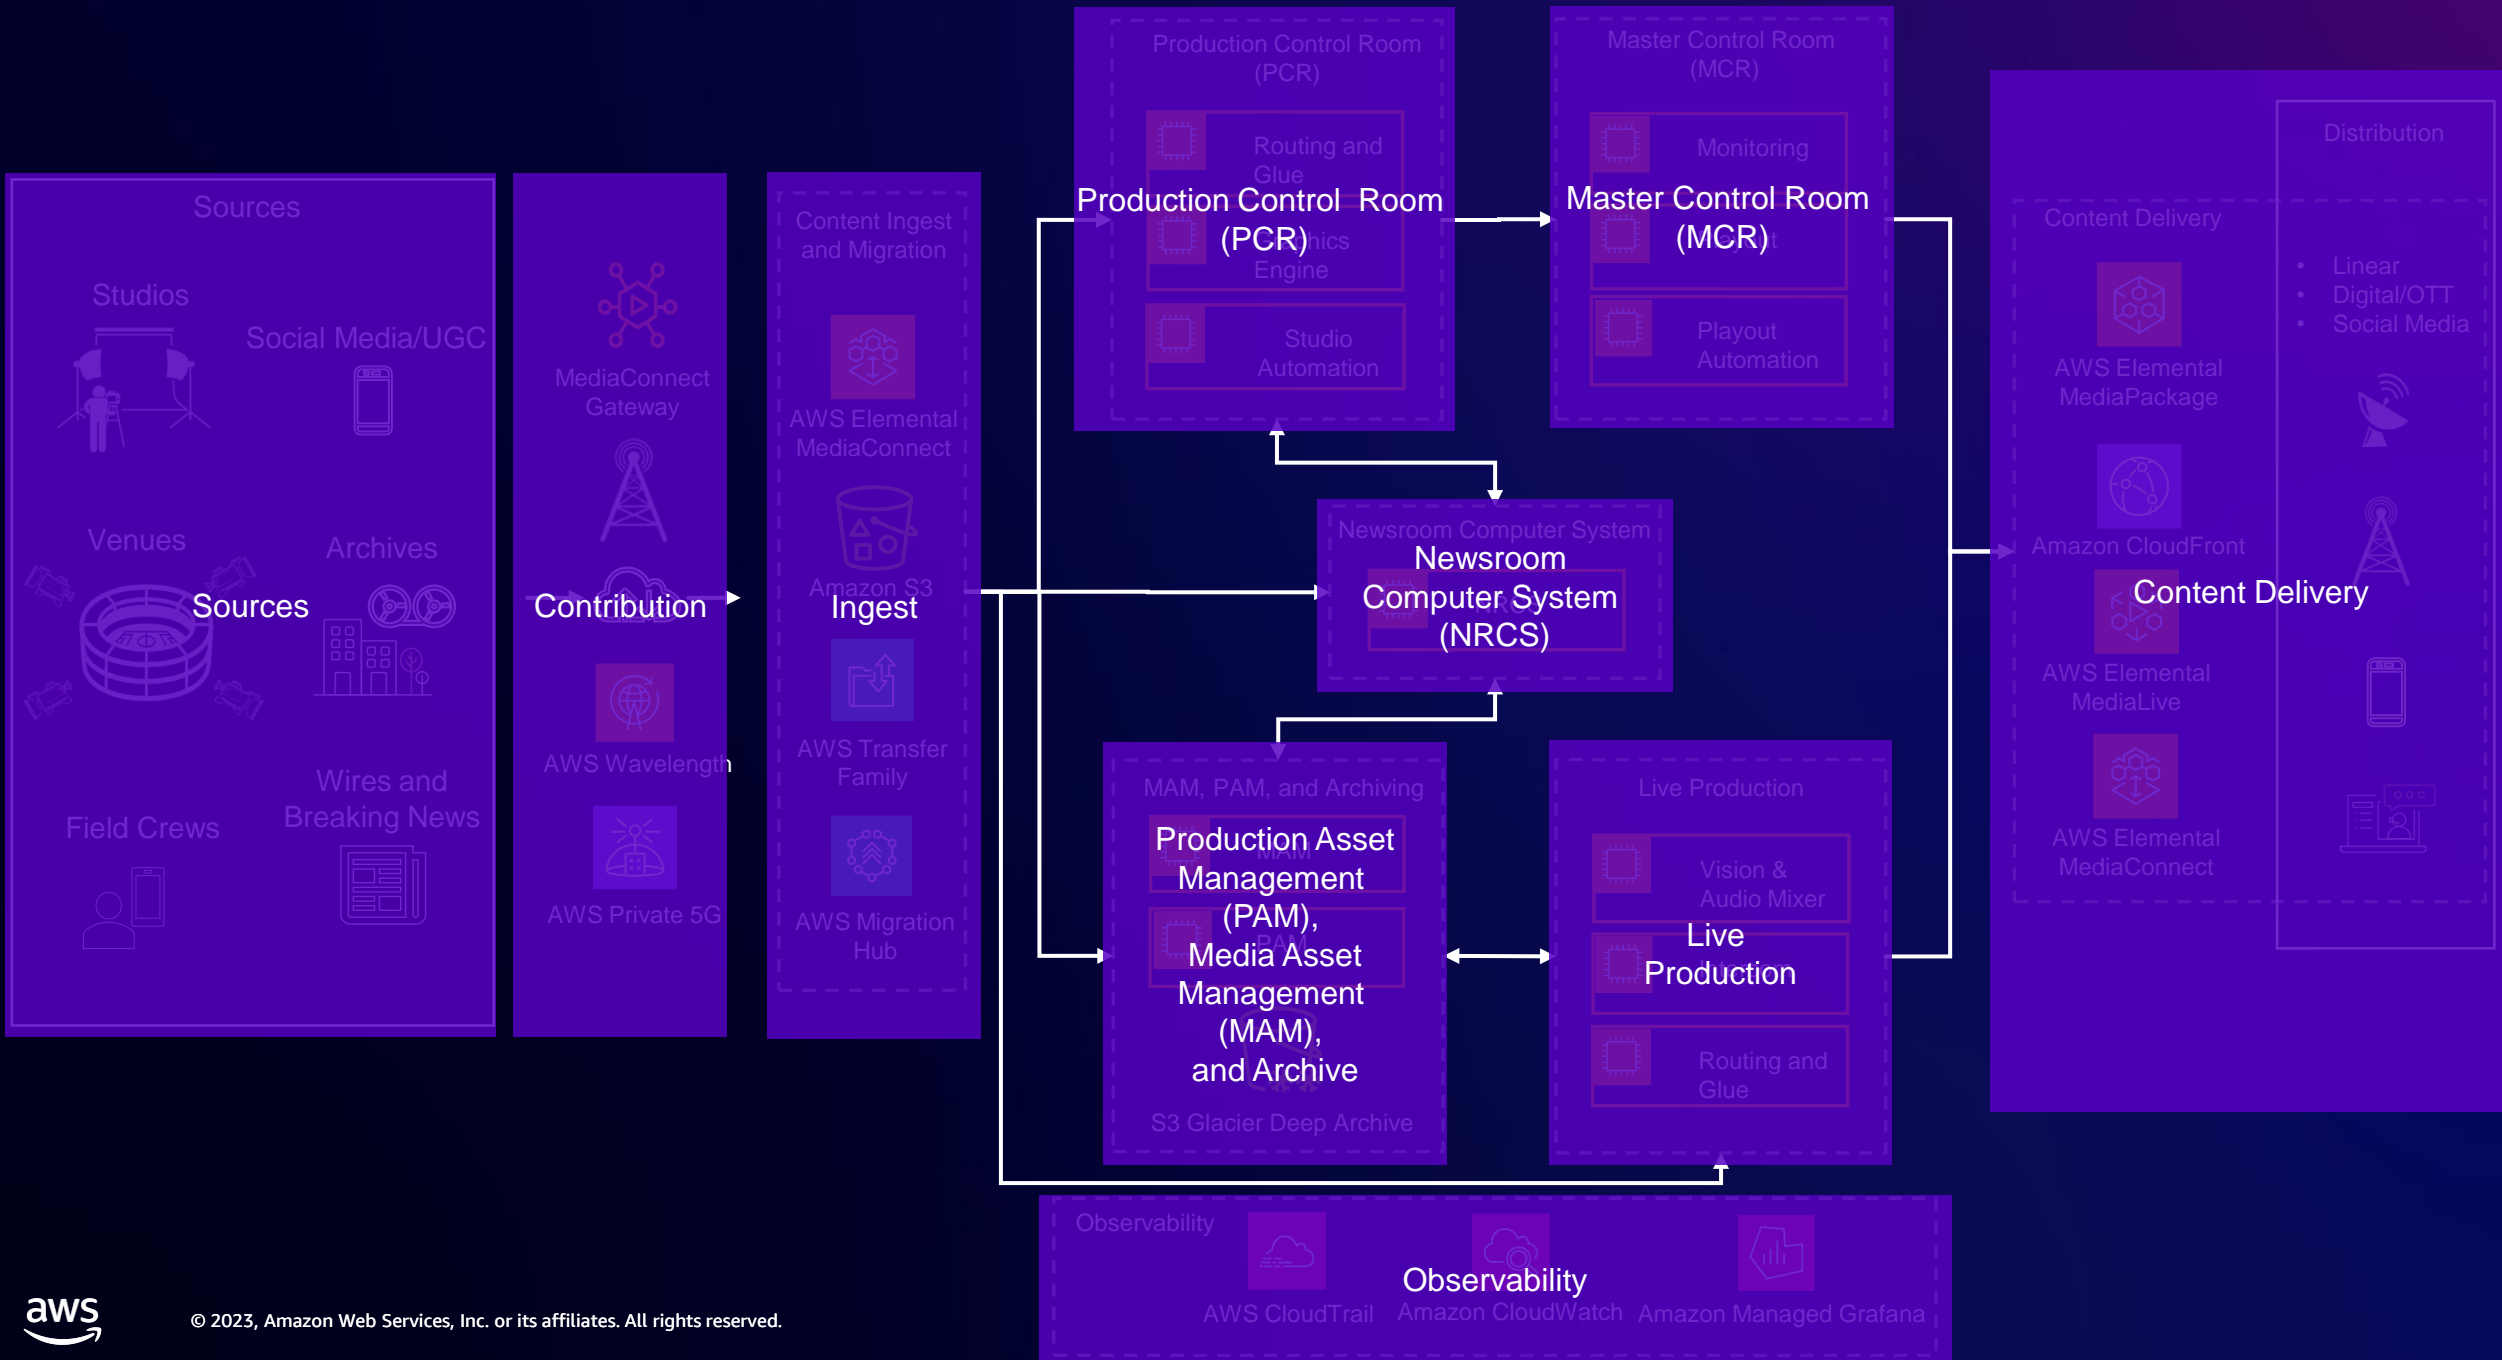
Sources

Studios

Social Media/UGC

Venues

Archives

Sources

Field Crews

Wires and Breaking News

MediaConnect Gateway

Contribution

AWS Wavelength

AWS Private 5G

Content Ingest and Migration

AWS Elemental MediaConnect

Amazon S3

Ingest

AWS Transfer Family

AWS Migration Hub

Production Control Room (PCR)

Routing and Glue

Production Control Room (PCR)

Graphics Engine

Studio Automation

Master Control Room (MCR)

Monitoring

Master Control Room (MCR)

Playout Automation

Newsroom Computer System

Newsroom Computer System (NRCS)

MAM, PAM, and Archiving

Production Asset Management (PAM), Media Asset Management (MAM), and Archive

S3 Glacier Deep Archive

Live Production

Vision & Audio Mixer

Live Production

Routing and Glue

Distribution

Content Delivery

• Linear
• Digital/OTT
• Social Media

AWS Elemental MediaPackage

Amazon CloudFront

Content Delivery

AWS Elemental MediaLive

AWS Elemental MediaConnect

Observability

AWS CloudTrail

Observability

Amazon CloudWatch

Amazon Managed Grafana

aws

© 2023, Amazon Web Services, Inc. or its affiliates. All rights reserved.